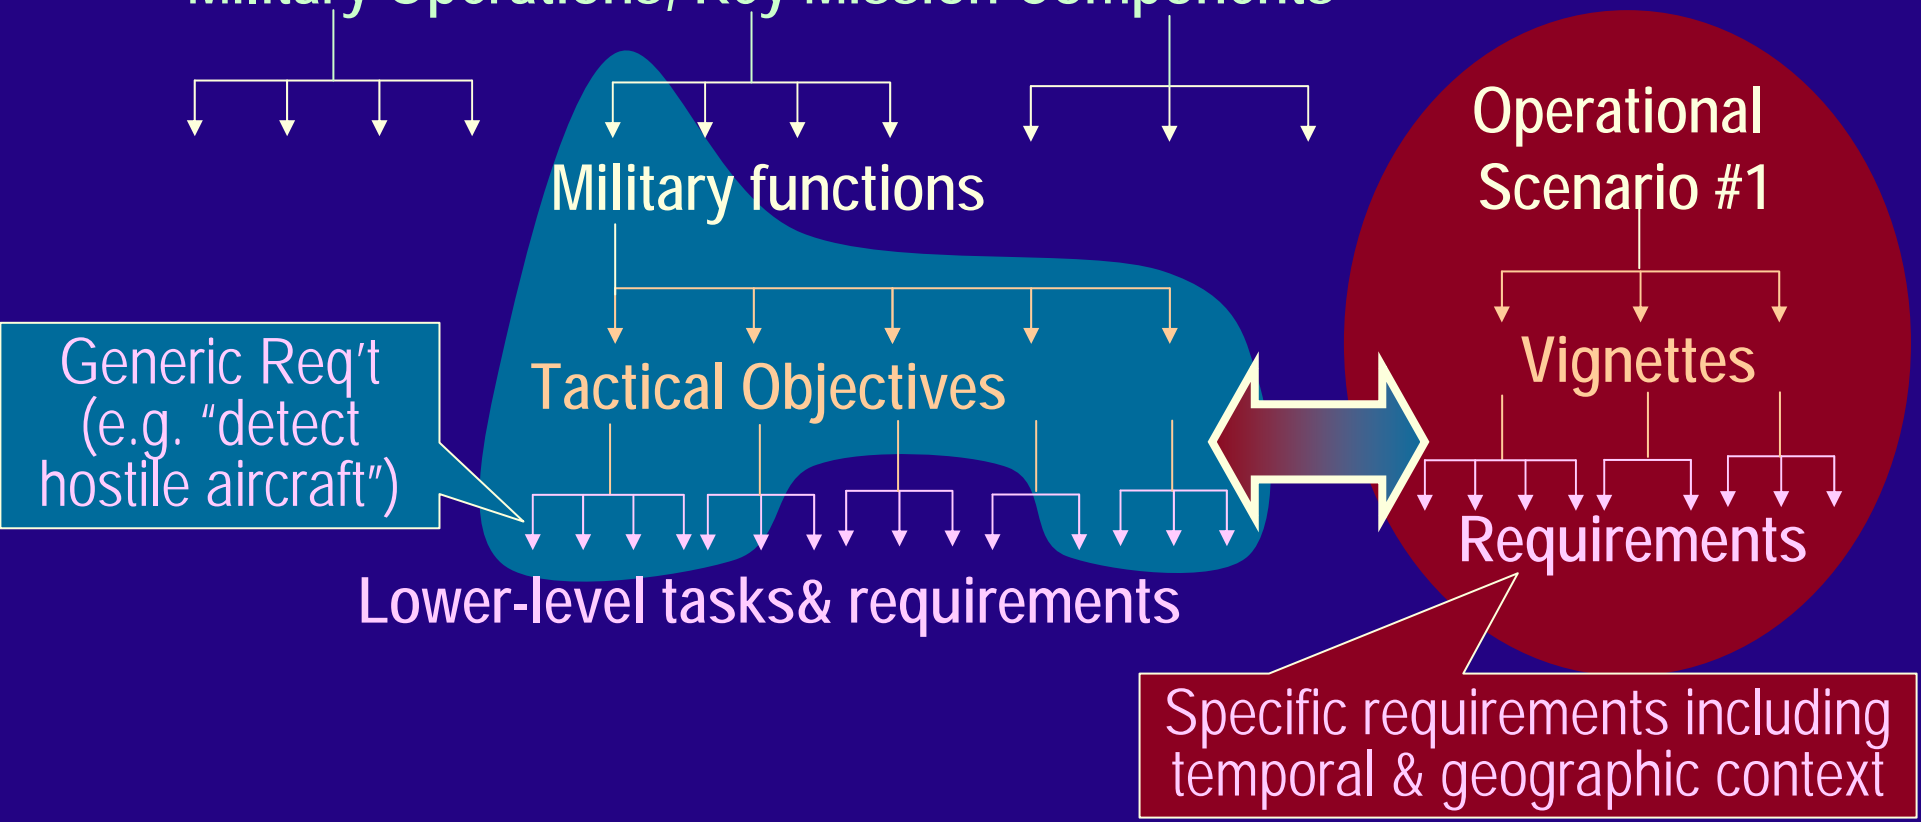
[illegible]

Operational Scenario #1

Military functions

Tactical Objectives

Vignettes

Generic Req't (e.g. "detect hostile aircraft")

Requirements

Lower-level tasks& requirements

Specific requirements including temporal & geographic context